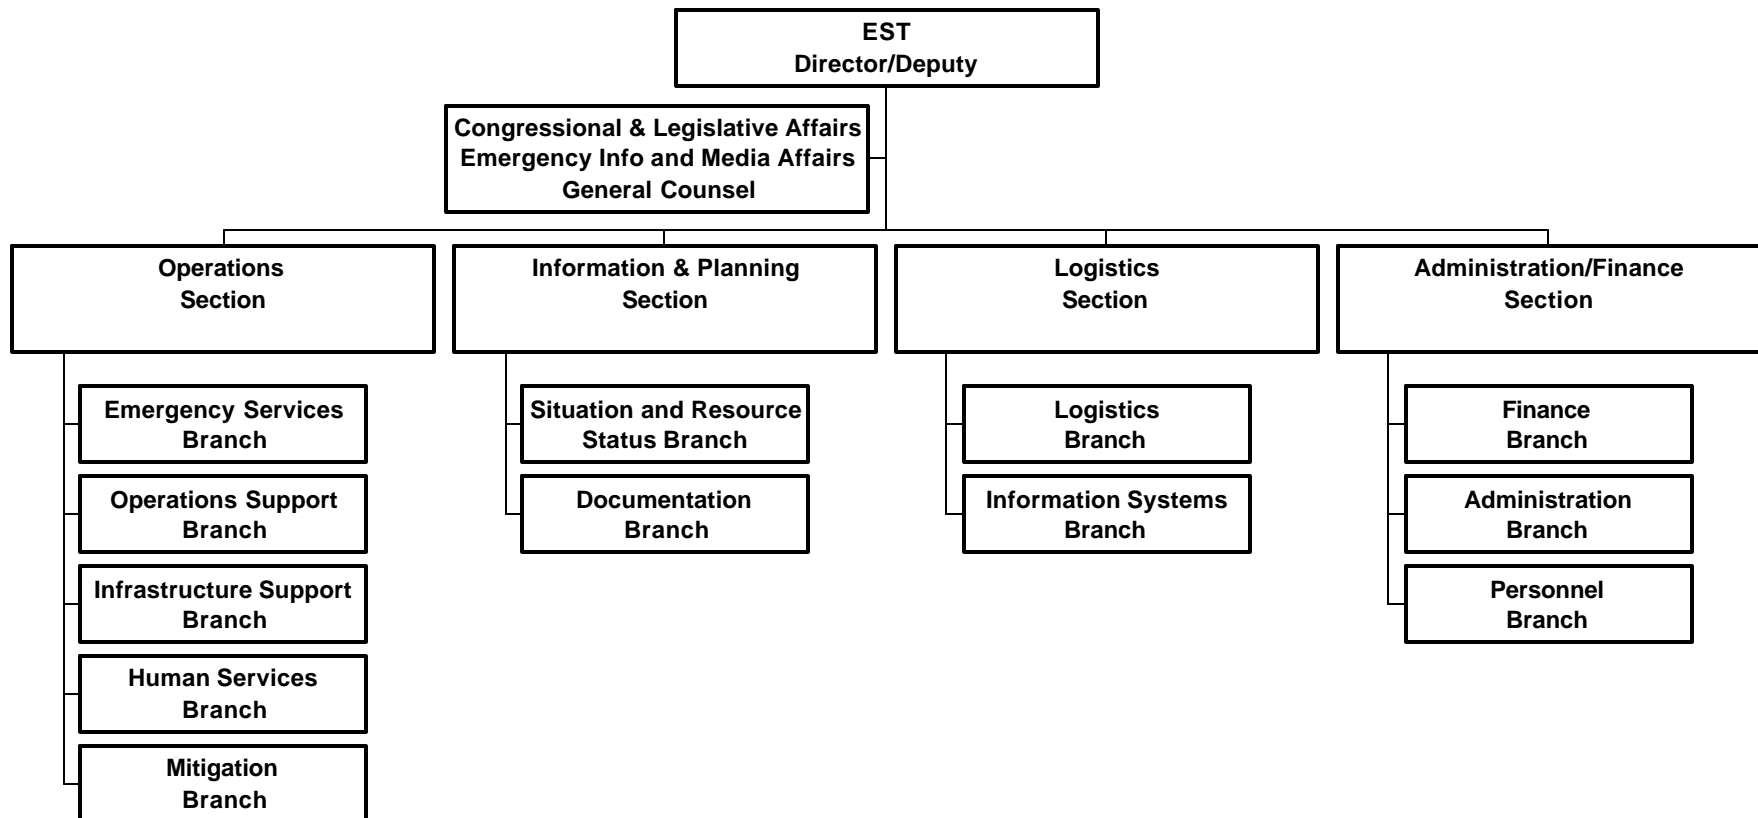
EST
Director/Deputy

Congressional & Legislative Affairs
Emergency Info and Media Affairs
General Counsel

Operations
Section

Emergency Services
Branch

Operations Support
Branch

Infrastructure Support
Branch

Human Services
Branch

Mitigation
Branch

Information & Planning
Section

Situation and Resource
Status Branch

Documentation
Branch

Logistics
Section

Logistics
Branch

Information Systems
Branch

Administration/Finance
Section

Finance
Branch

Administration
Branch

Personnel
Branch